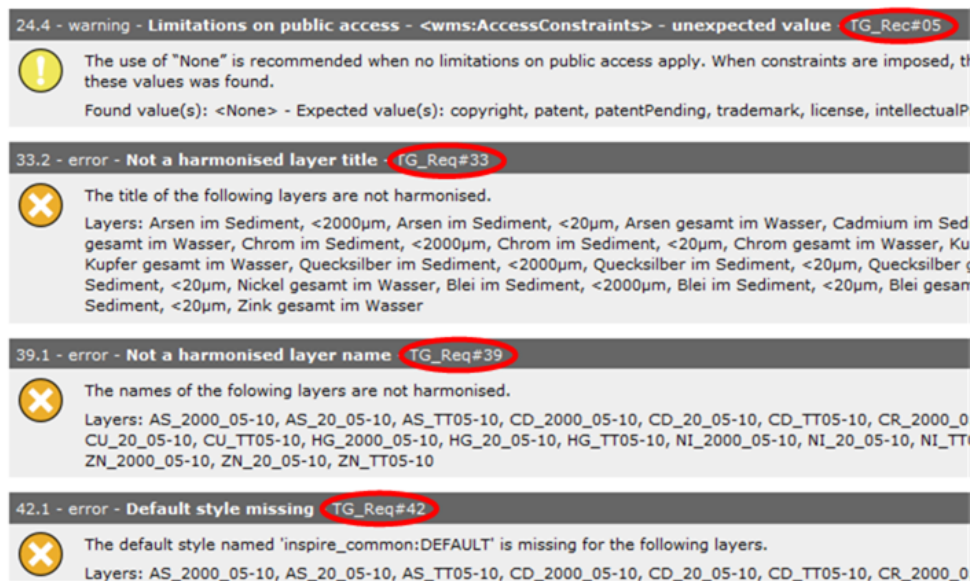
24.4 - warning - Limitations on public access - <wms:AccessConstraints> - unexpected value - TG_Rec#05

The use of "None" is recommended when no limitations on public access apply. When constraints are imposed, th these values was found.

Found value(s): <None> - Expected value(s): copyright, patent, patentPending, trademark, license, intellectualP

33.2 - error - Not a harmonised layer title - TG_Req#33

The title of the following layers are not harmonised.

Layers: Arsen im Sediment, <2000µm, Arsen im Sediment, <20µm, Arsen gesamt im Wasser, Cadmium im Sed gesamt im Wasser, Chrom im Sediment, <2000µm, Chrom im Sediment, <20µm, Chrom gesamt im Wasser, Ku Kupfer gesamt im Wasser, Quecksilber im Sediment, <2000µm, Quecksilber im Sediment, <20µm, Quecksilber g Sediment, <20µm, Nickel gesamt im Wasser, Blei im Sediment, <2000µm, Blei im Sediment, <20µm, Blei gesam Sediment, <20µm, Zink gesamt im Wasser

39.1 - error - Not a harmonised layer name - TG_Req#39

The names of the folowing layers are not harmonised.

Layers: AS_2000_05-10, AS_20_05-10, AS_TT05-10, CD_2000_05-10, CD_20_05-10, CD_TT05-10, CR_2000_0 CU_20_05-10, CU_TT05-10, HG_2000_05-10, HG_20_05-10, HG_TT05-10, NI_2000_05-10, NI_20_05-10, NI_TT ZN_2000_05-10, ZN_20_05-10, ZN_TT05-10

42.1 - error - Default style missing - TG_Req#42

The default style named 'inspire_common:DEFAULT' is missing for the following layers.

Layers: AS_2000_05-10, AS_20_05-10, AS_TT05-10, CD_2000_05-10, CD_20_05-10, CD_TT05-10, CR_2000_0